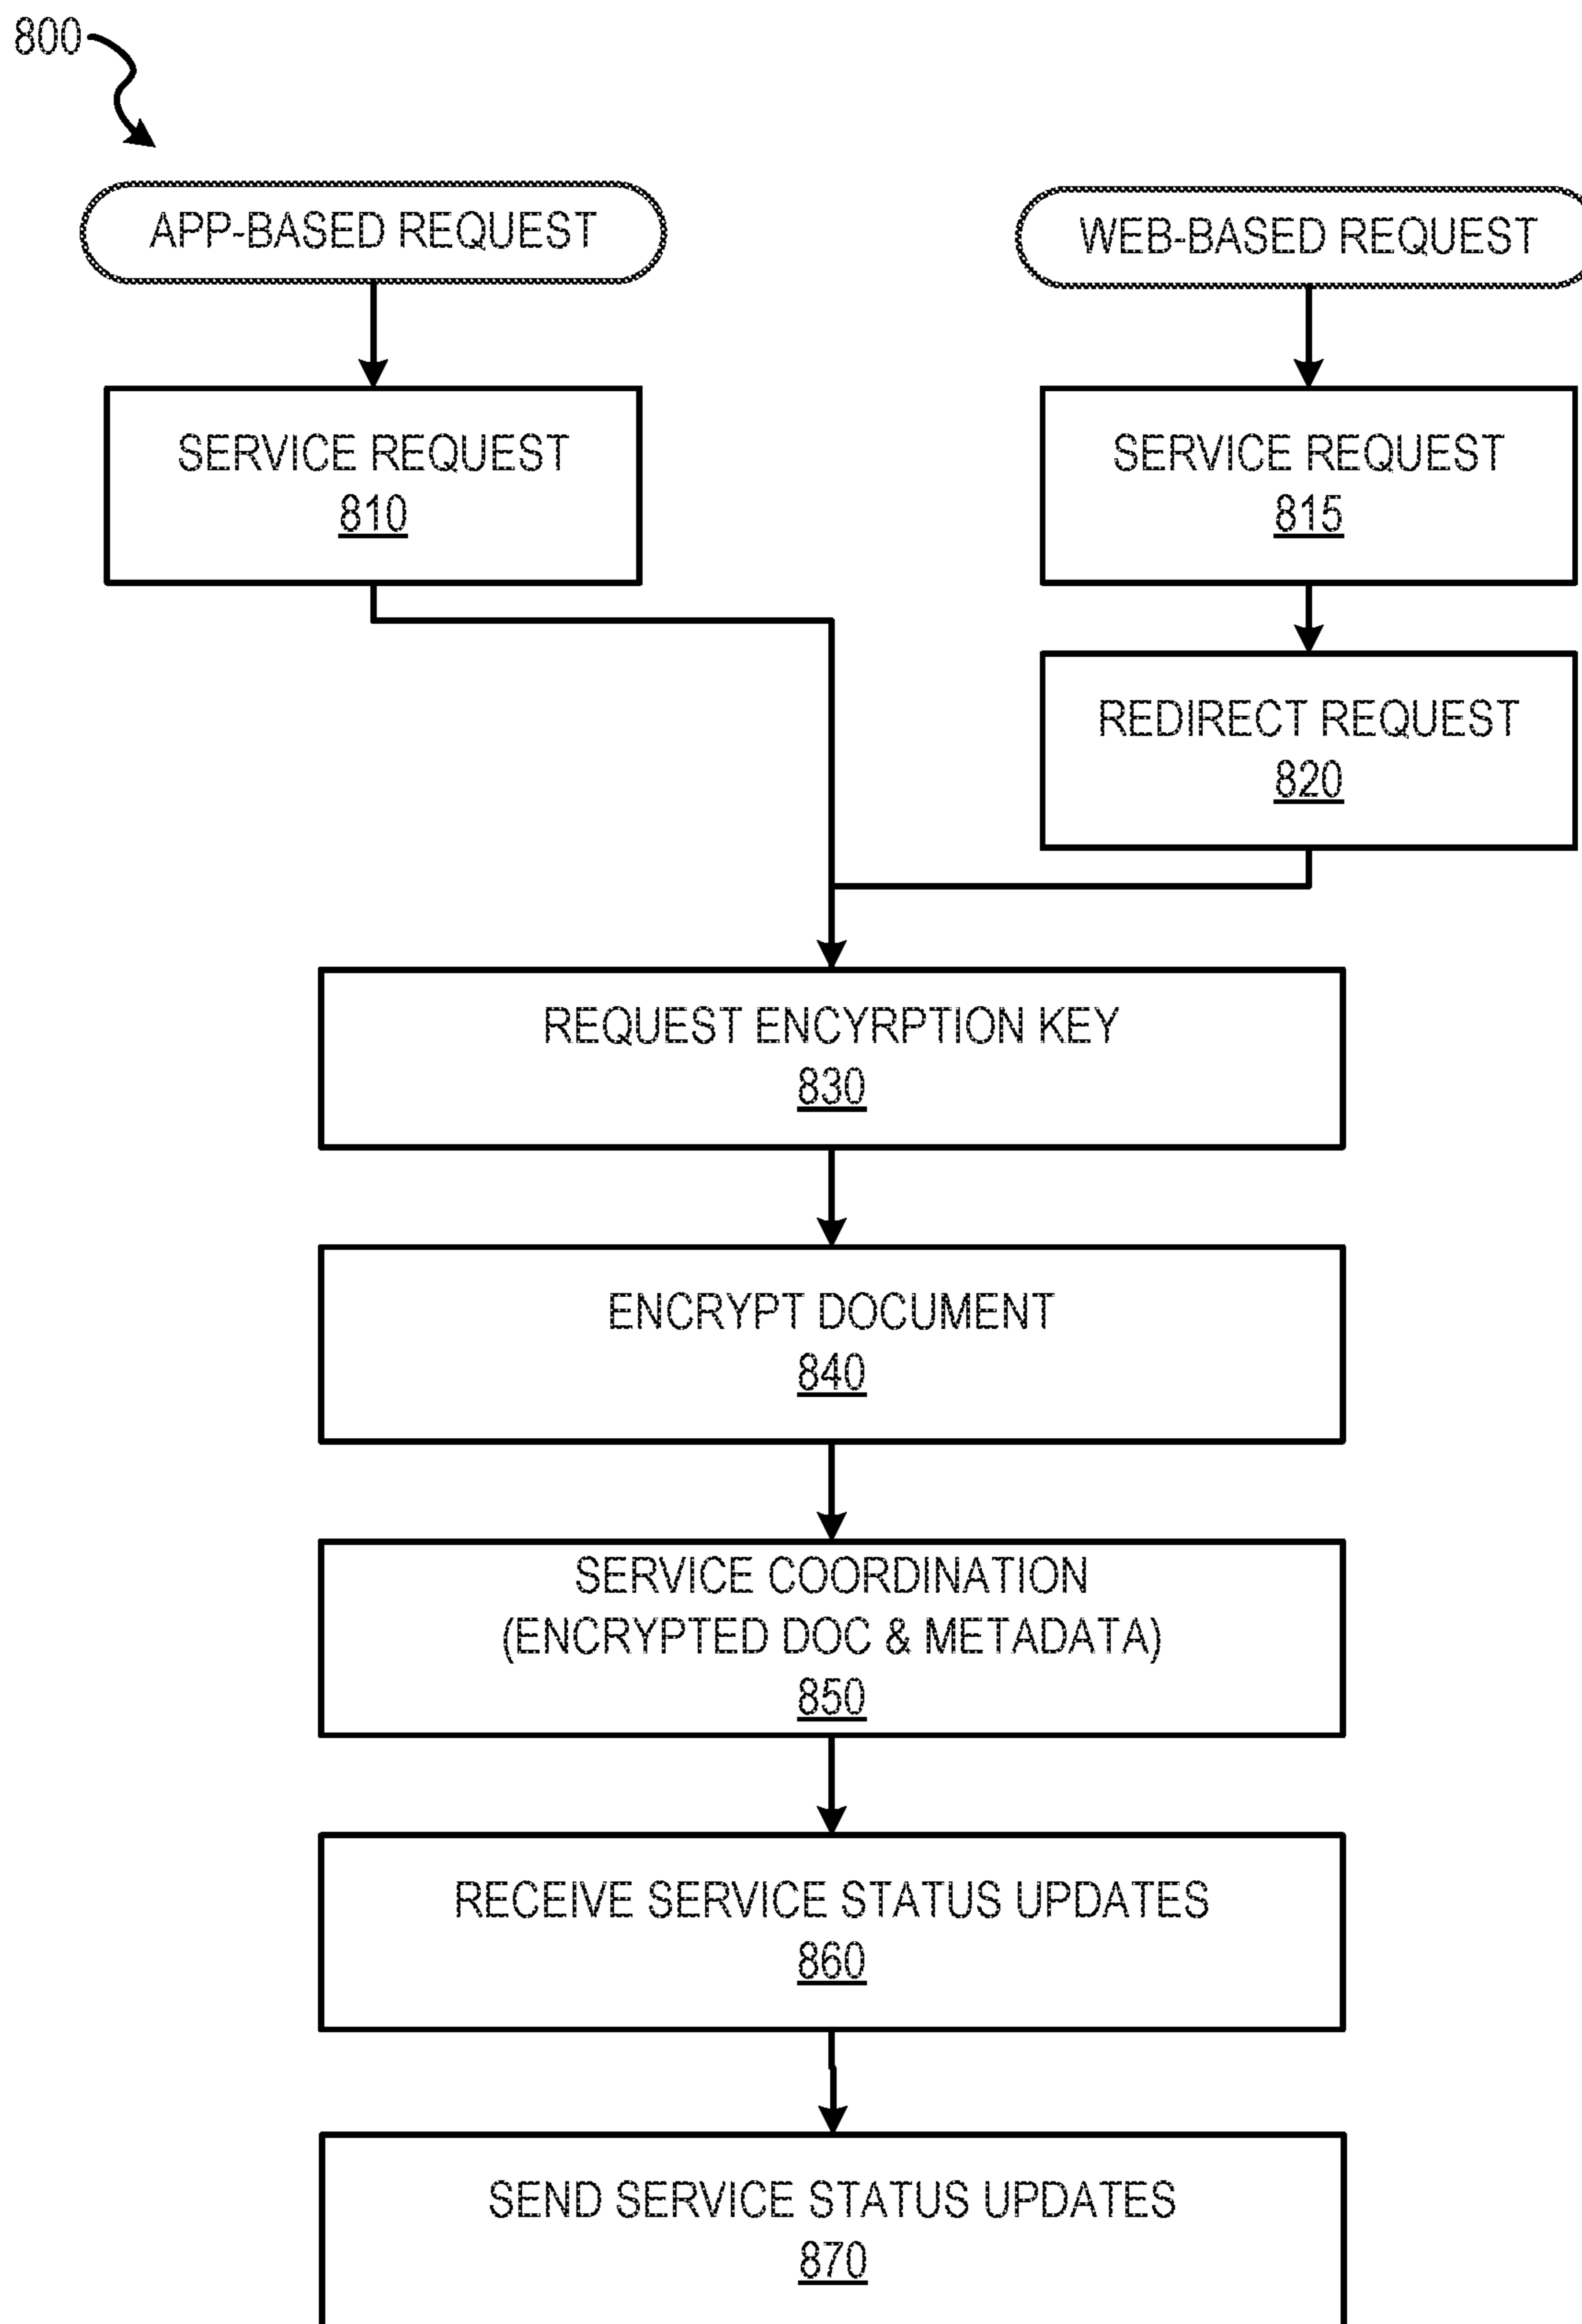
800

APP-BASED REQUEST

WEB-BASED REQUEST

SERVICE REQUEST
810

SERVICE REQUEST
815

REDIRECT REQUEST
820

REQUEST ENCYRPTION KEY
830

ENCRYPT DOCUMENT
840

SERVICE COORDINATION
(ENCRYPTED DOC & METADATA)
850

RECEIVE SERVICE STATUS UPDATES
860

SEND SERVICE STATUS UPDATES
870